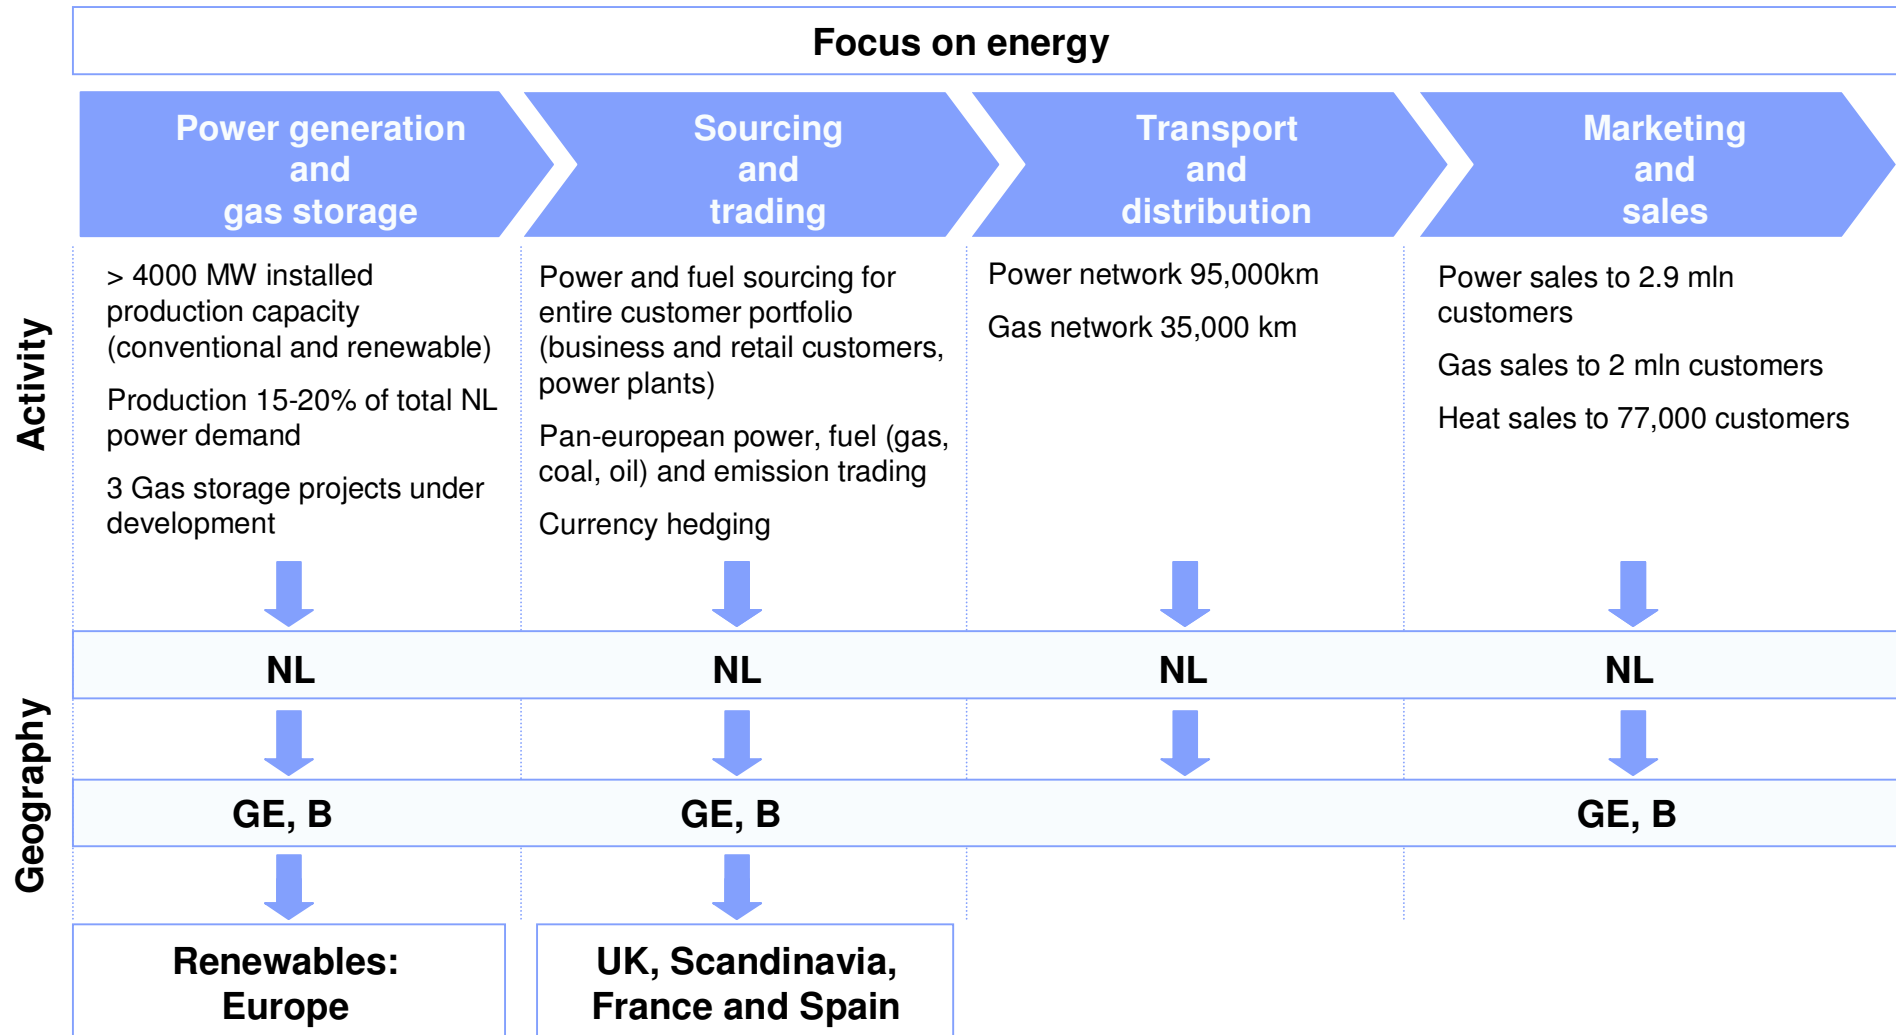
Focus on energy

Power generation and gas storage

Sourcing and trading

Transport and distribution

Marketing and sales

Activity

> 4000 MW installed production capacity (conventional and renewable)

Production 15-20% of total NL power demand

3 Gas storage projects under development

Power and fuel sourcing for entire customer portfolio (business and retail customers, power plants)

Pan-european power, fuel (gas, coal, oil) and emission trading

Currency hedging

Power network 95,000km

Gas network 35,000 km

Power sales to 2.9 mln customers

Gas sales to 2 mln customers

Heat sales to 77,000 customers

Geography

NL

NL

NL

NL

GE, B

GE, B

GE, B

Renewables: Europe

UK, Scandinavia, France and Spain